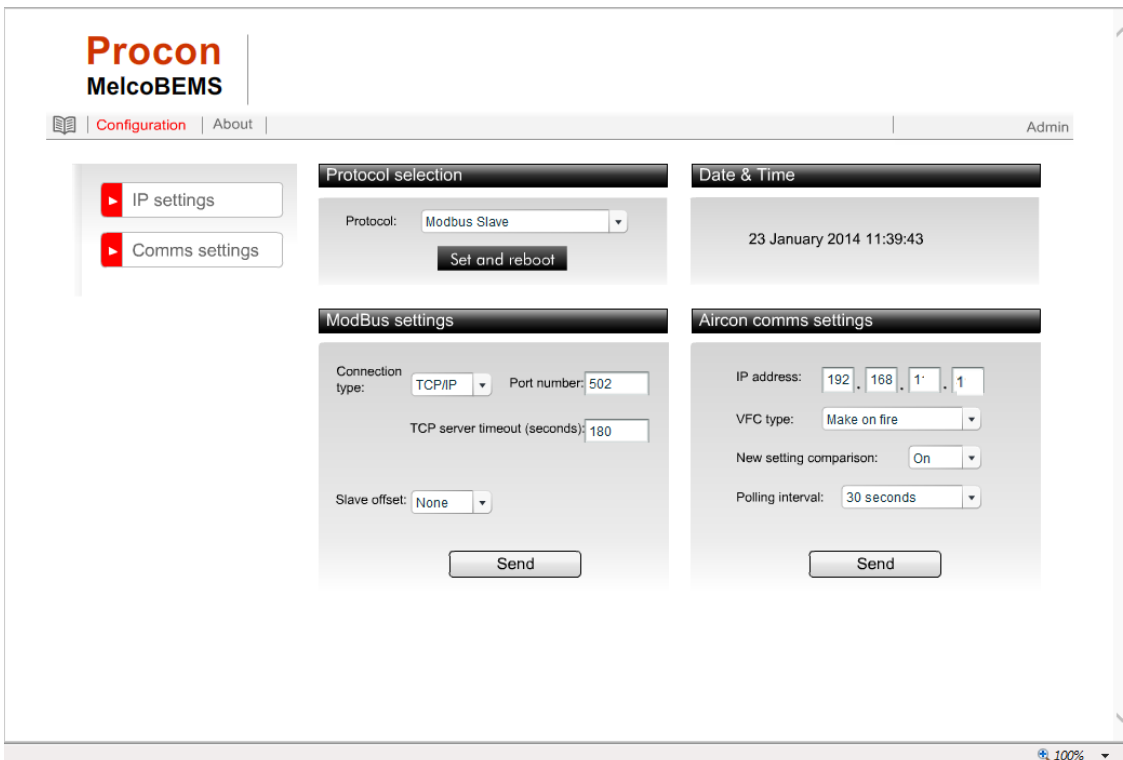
Procon
MelcoBEMS

Configuration | About | Admin

IP settings

Comms settings

Protocol selection

Protocol: Modbus Slave

Set and reboot

Date & Time

23 January 2014 11:39:43

ModBus settings

Connection type: TCP/IP Port number: 502

TCP server timeout (seconds): 180

Slave offset: None

Send

Aircon comms settings

IP address: 192 . 168 . 1' . 1

VFC type: Make on fire

New setting comparison: On

Polling interval: 30 seconds

Send

100%